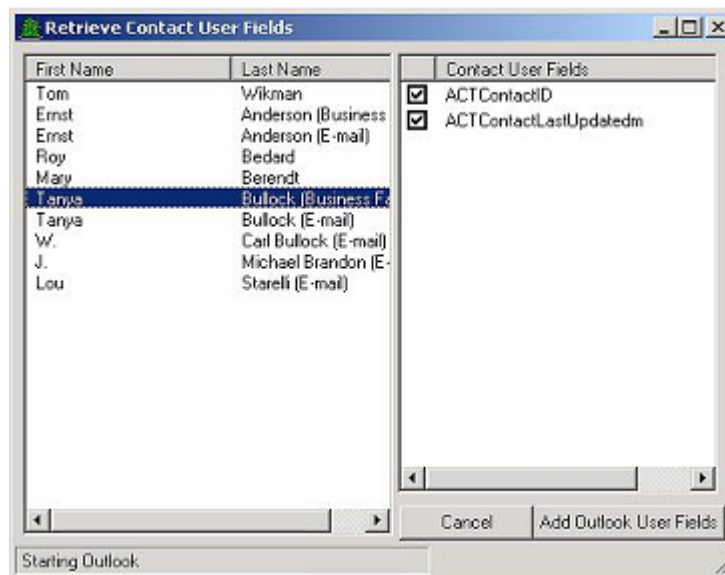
Retrieve Contact User Fields

| First Name | Last Name |
|---|---|
| Tom | Wikman |
| Ernst | Anderson (Business |
| Ernst | Anderson (E-mail) |
| Roy | Bedard |
| Mary | Berendt |
| Tanya | Bullock (Business F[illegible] |
| Tanya | Bullock (E-mail) |
| W. | Carl Bullock (E-mail) |
| J. | Michael Brandon (E-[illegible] |
| Lou | Starelli (E-mail) |

| | Contact User Fields |
|---|---|
| ☑ | ACTContactID |
| ☑ | ACTContactLastUpdatedm |

Cancel

Add Outlook User Fields

Starting Outlook